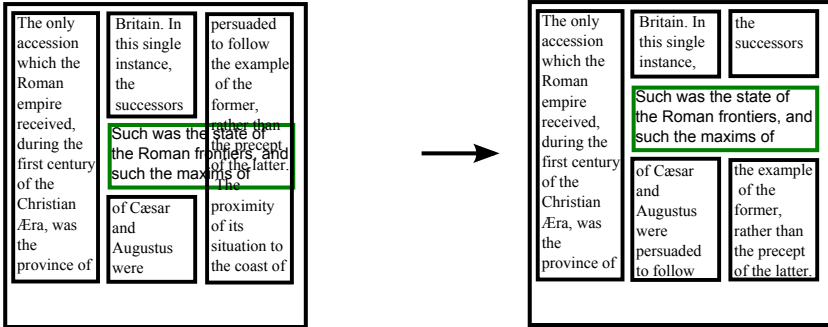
The only accession which the Roman empire received, during the first century of the Christian Æra, was the province of

Britain. In this single instance, the successors

persuaded to follow the example of the former, rather than the precept of the latter. The proximity of its situation to the coast of

Such was the state of the Roman frontiers, and such the maxims of

of Cæsar and Augustus were

The only accession which the Roman empire received, during the first century of the Christian Æra, was the province of

Britain. In this single instance,

the successors

Such was the state of the Roman frontiers, and such the maxims of

of Cæsar and Augustus were persuaded to follow

the example of the former, rather than the precept of the latter.